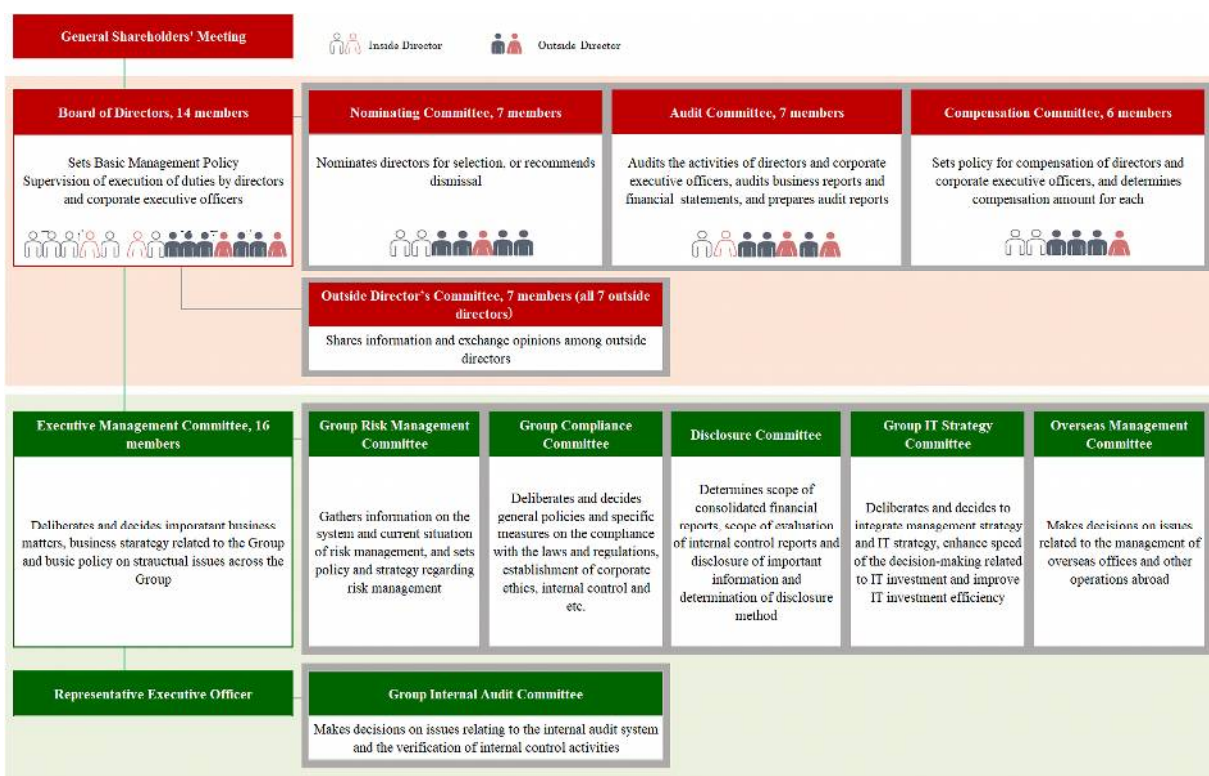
General Shareholders' Meeting

Inside Director

Outside Director

Board of Directors, 14 members

Sets Basic Management Policy
Supervision of execution of duties by directors and corporate executive officers

Nominating Committee, 7 members

Nominates directors for selection, or recommends dismissal

Audit Committee, 7 members

Audits the activities of directors and corporate executive officers, audits business reports and financial statements, and prepares audit reports

Compensation Committee, 6 members

Sets policy for compensation of directors and corporate executive officers, and determines compensation amount for each

Outside Director's Committee, 7 members (all 7 outside directors)

Shares information and exchange opinions among outside directors

Executive Management Committee, 16 members

Deliberates and decides important business matters, business starategy related to the Group and busic policy on structual issues across the Group

Group Risk Management Committee

Gathers information on the system and current situation of risk management, and sets policy and strategy regarding risk management

Group Compliance Committee

Deliberates and decides general policies and specific measures on the compliance with the laws and regulations, establishment of corporate ethics, internal control and etc.

Disclosure Committee

Determines scope of consolidated financial reports, scope of evaluation of internal control reports and disclosure of important information and determination of disclosure method

Group IT Strategy Committee

Deliberates and decides to integrate management strategy and IT strategy, enhance speed of the decision-making related to IT investment and improve IT investment efficiency

Overseas Management Committee

Makes decisions on issues related to the management of overseas offices and other operations abroad

Representative Executive Officer

Group Internal Audit Committee

Makes decisions on issues relating to the internal audit system and the verification of internal control activities